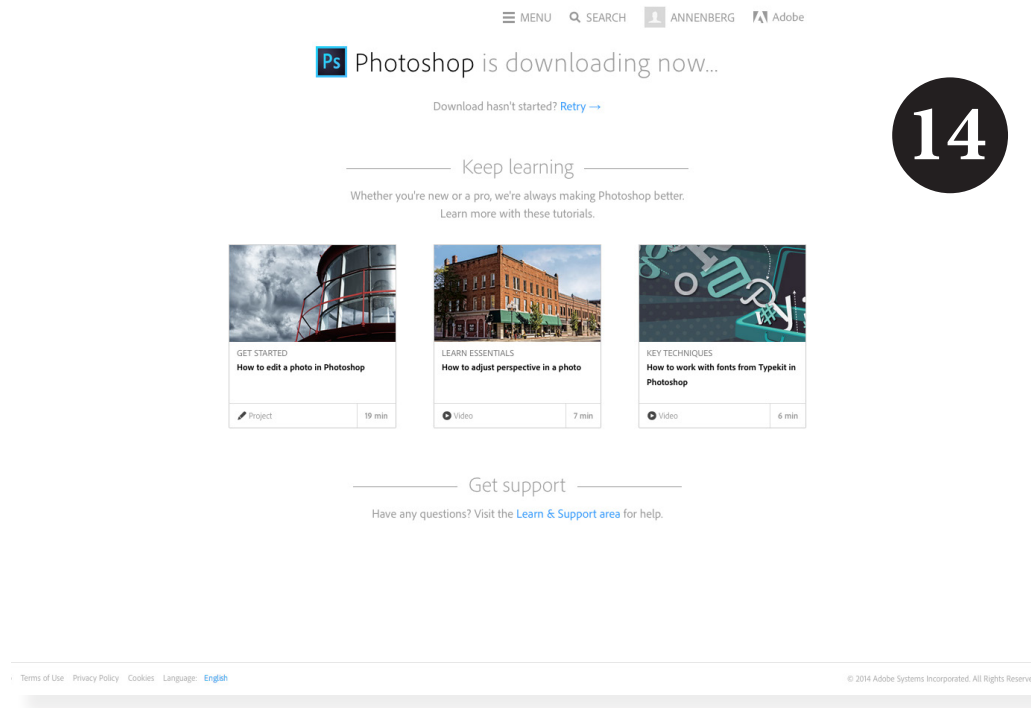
MENU SEARCH ANNENBERG Adobe

Ps Photoshop is downloading now...

Download hasn't started? Retry →

14

Keep learning

Whether you're new or a pro, we're always making Photoshop better. Learn more with these tutorials.

GET STARTED
How to edit a photo in Photoshop
Project 19 min

LEARN ESSENTIALS
How to adjust perspective in a photo
Video 7 min

KEY TECHNIQUES
How to work with fonts from Typekit in Photoshop
Video 6 min

Get support

Have any questions? Visit the Learn & Support area for help.

Terms of Use Privacy Policy Cookies Language: English

© 2014 Adobe Systems Incorporated. All Rights Reserve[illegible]